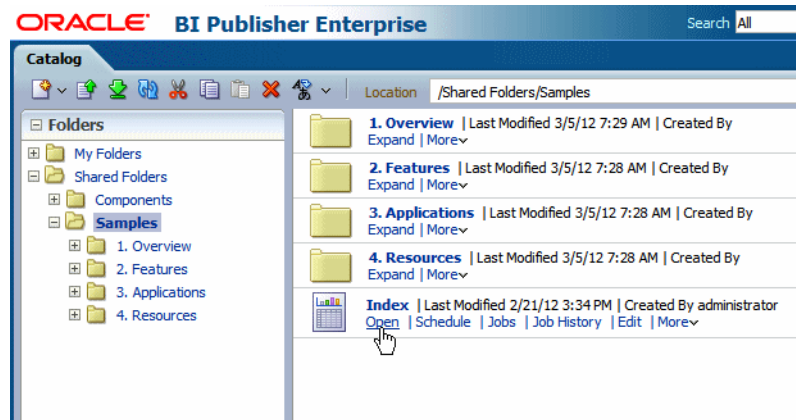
ORACLE® BI Publisher Enterprise

Search All

Catalog

Location /Shared Folders/Samples

Folders

My Folders
Shared Folders
Components
Samples
1. Overview
2. Features
3. Applications
4. Resources

1. Overview | Last Modified 3/5/12 7:29 AM | Created By
Expand | More

2. Features | Last Modified 3/5/12 7:28 AM | Created By
Expand | More

3. Applications | Last Modified 3/5/12 7:28 AM | Created By
Expand | More

4. Resources | Last Modified 3/5/12 7:28 AM | Created By
Expand | More

Index | Last Modified 2/21/12 3:34 PM | Created By administrator
Open | Schedule | Jobs | Job History | Edit | More